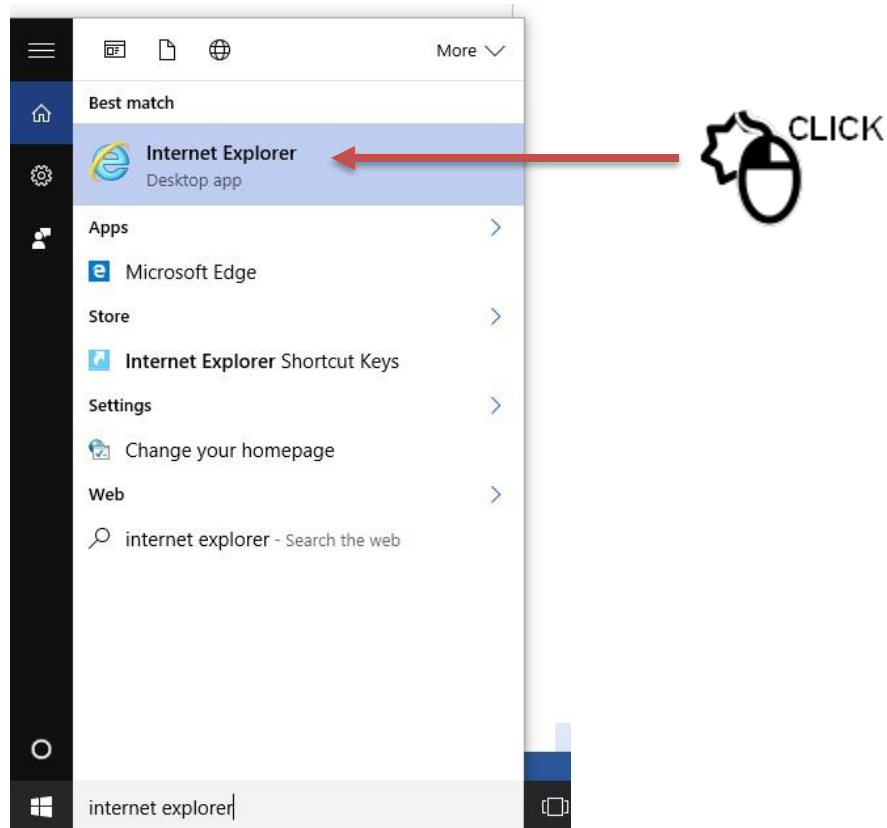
More

Best match

Internet Explorer
Desktop app

CLICK

Apps

Microsoft Edge

Store

Internet Explorer Shortcut Keys

Settings

Change your homepage

Web

internet explorer - Search the web

internet explorer